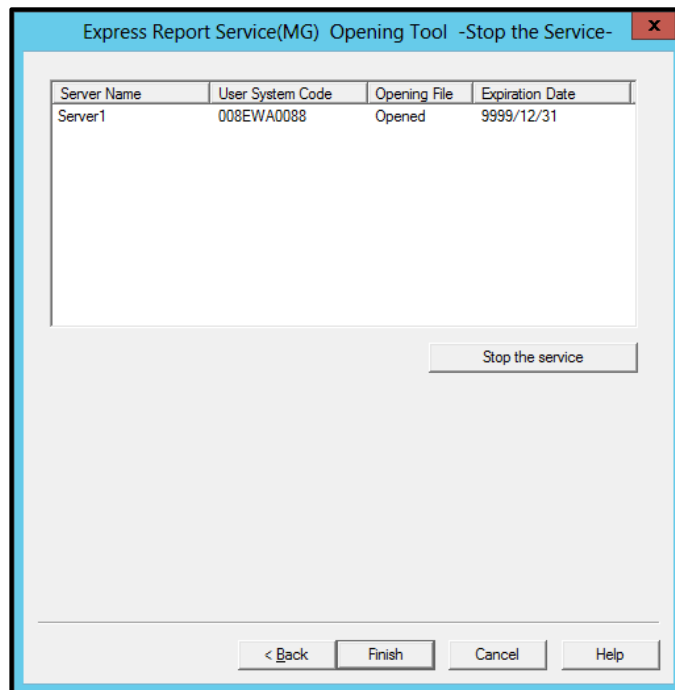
Express Report Service(MG) Opening Tool -Stop the Service-

x

| Server Name | User System Code | Opening File | Expiration Date |
|---|---|---|---|
| Server1 | 008EWA0088 | Opened | 9999/12/31 |

Stop the service

< Back
Finish
Cancel
Help